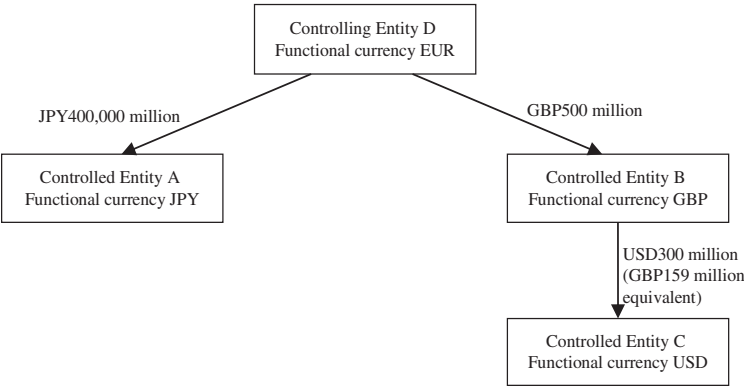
Controlling Entity D
Functional currency EUR

JPY400,000 million

GBP500 million

Controlled Entity A
Functional currency JPY

Controlled Entity B
Functional currency GBP

USD300 million
(GBP159 million
equivalent)

Controlled Entity C
Functional currency USD